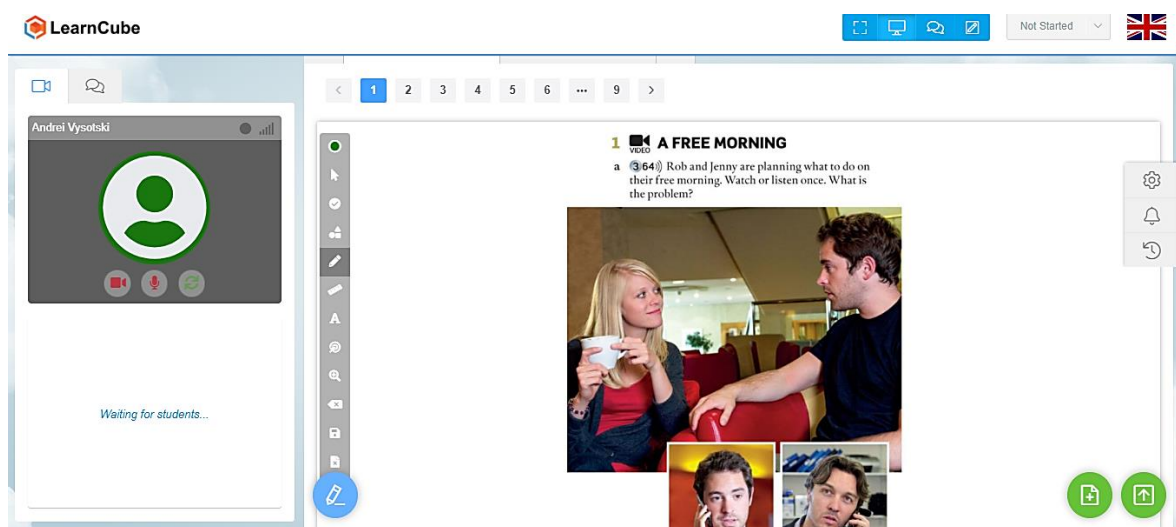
LearnCube

Not Started

Andrei Vysotski

Waiting for students...

< 1 2 3 4 5 6 ... 9 >

1 VIDEO A FREE MORNING

a 3 64 Rob and Jenny are planning what to do on their free morning. Watch or listen once. What is the problem?